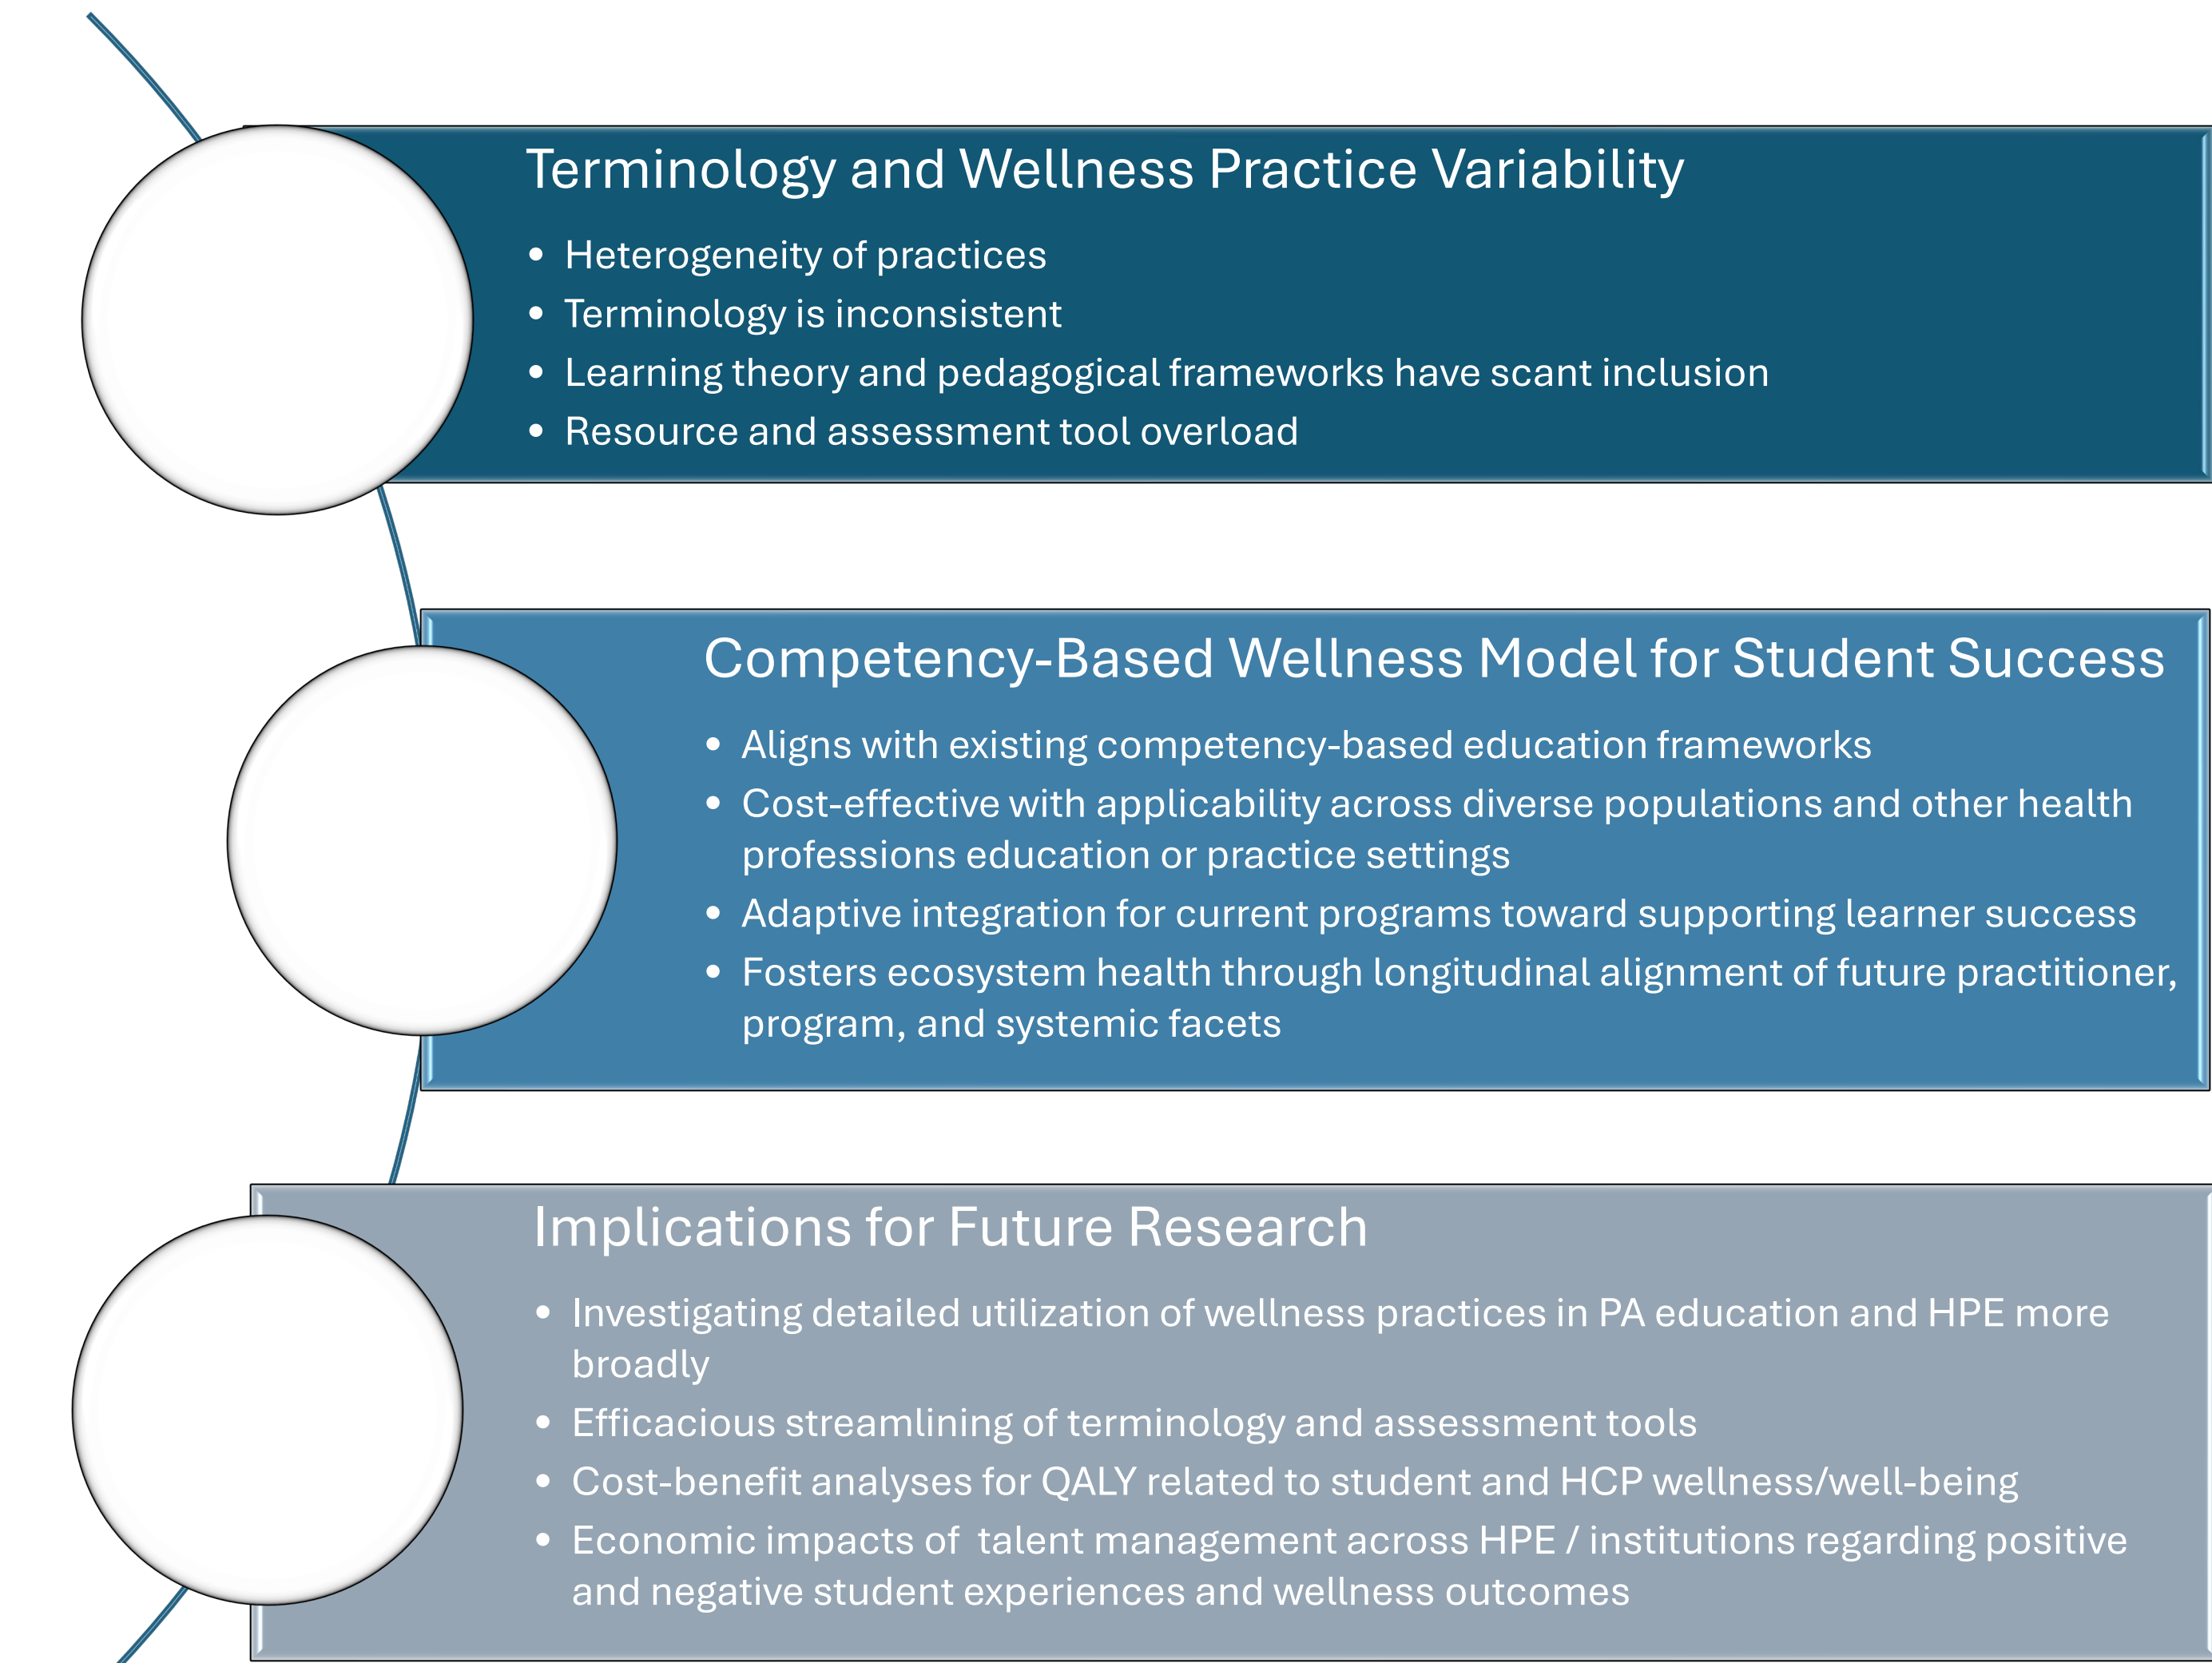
Terminology and Wellness Practice Variability

- Heterogeneity of practices
- Terminology is inconsistent
- Learning theory and pedagogical frameworks have scant inclusion
- Resource and assessment tool overload

Competency-Based Wellness Model for Student Success

- Aligns with existing competency-based education frameworks
- Cost-effective with applicability across diverse populations and other health professions education or practice settings
- Adaptive integration for current programs toward supporting learner success
- Fosters ecosystem health through longitudinal alignment of future practitioner, program, and systemic facets

Implications for Future Research

- Investigating detailed utilization of wellness practices in PA education and HPE more broadly
- Efficacious streamlining of terminology and assessment tools
- Cost-benefit analyses for QALY related to student and HCP wellness/well-being
- Economic impacts of talent management across HPE / institutions regarding positive and negative student experiences and wellness outcomes